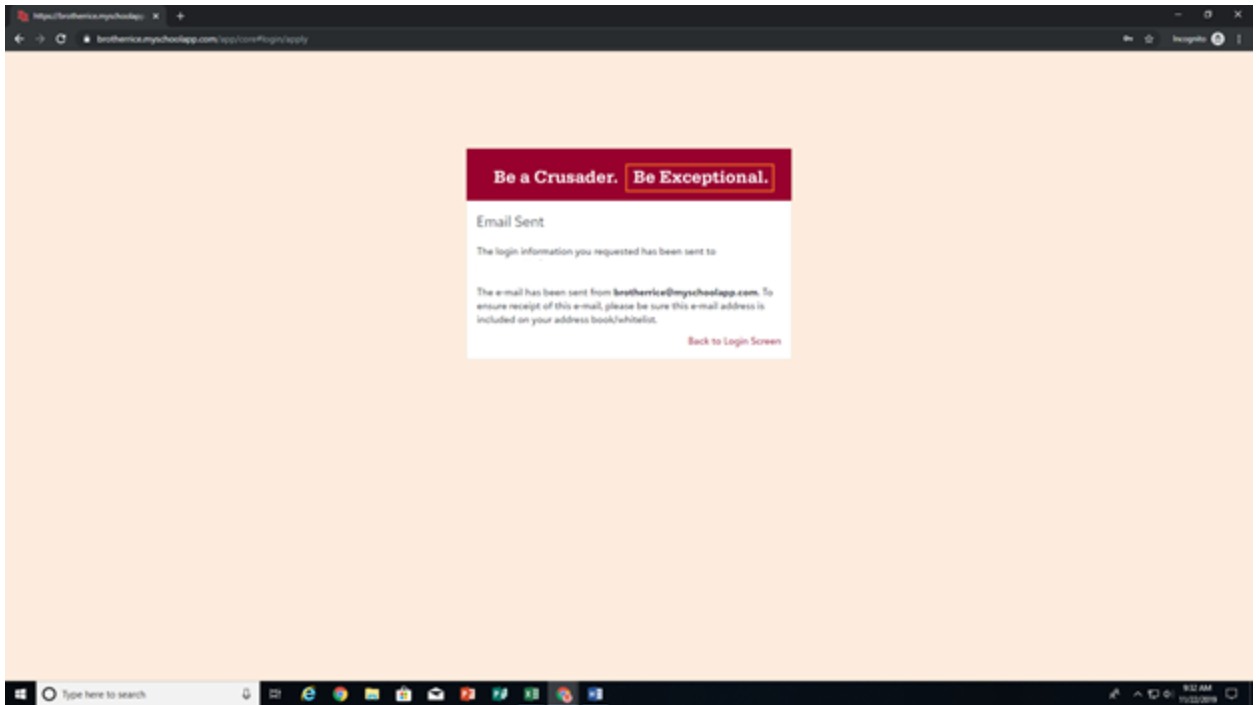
https://brotherrice.myschoolapp ×

brotherrice.myschoolapp.com/app/core#login/apply

Incognito

Be a Crusader. Be Exceptional.

Email Sent

The login information you requested has been sent to

The e-mail has been sent from **brotherrice@myschoolapp.com.** To ensure receipt of this e-mail, please be sure this e-mail address is included on your address book/whitelist.

Back to Login Screen

Type here to search

9:32 AM
11/22/2019